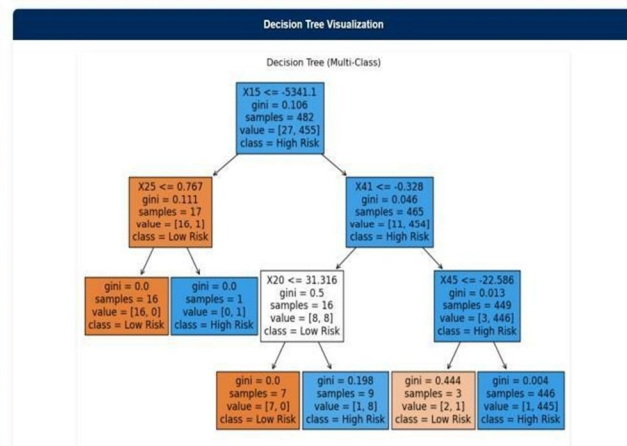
Decision Tree Visualization

Decision Tree (Multi-Class)

X15 <= -5341.1
gini = 0.106
samples = 482
value = [27, 455]
class = High Risk

X25 <= 0.767
gini = 0.111
samples = 17
value = [16, 1]
class = Low Risk

X41 <= -0.328
gini = 0.046
samples = 465
value = [11, 454]
class = High Risk

gini = 0.0
samples = 16
value = [16, 0]
class = Low Risk

gini = 0.0
samples = 1
value = [0, 1]
class = High Risk

X20 <= 31.316
gini = 0.5
samples = 16
value = [8, 8]
class = Low Risk

X45 <= -22.586
gini = 0.013
samples = 449
value = [3, 446]
class = High Risk

gini = 0.0
samples = 7
value = [7, 0]
class = Low Risk

gini = 0.198
samples = 9
value = [1, 8]
class = High Risk

gini = 0.444
samples = 3
value = [2, 1]
class = Low Risk

gini = 0.004
samples = 446
value = [1, 445]
class = High Risk